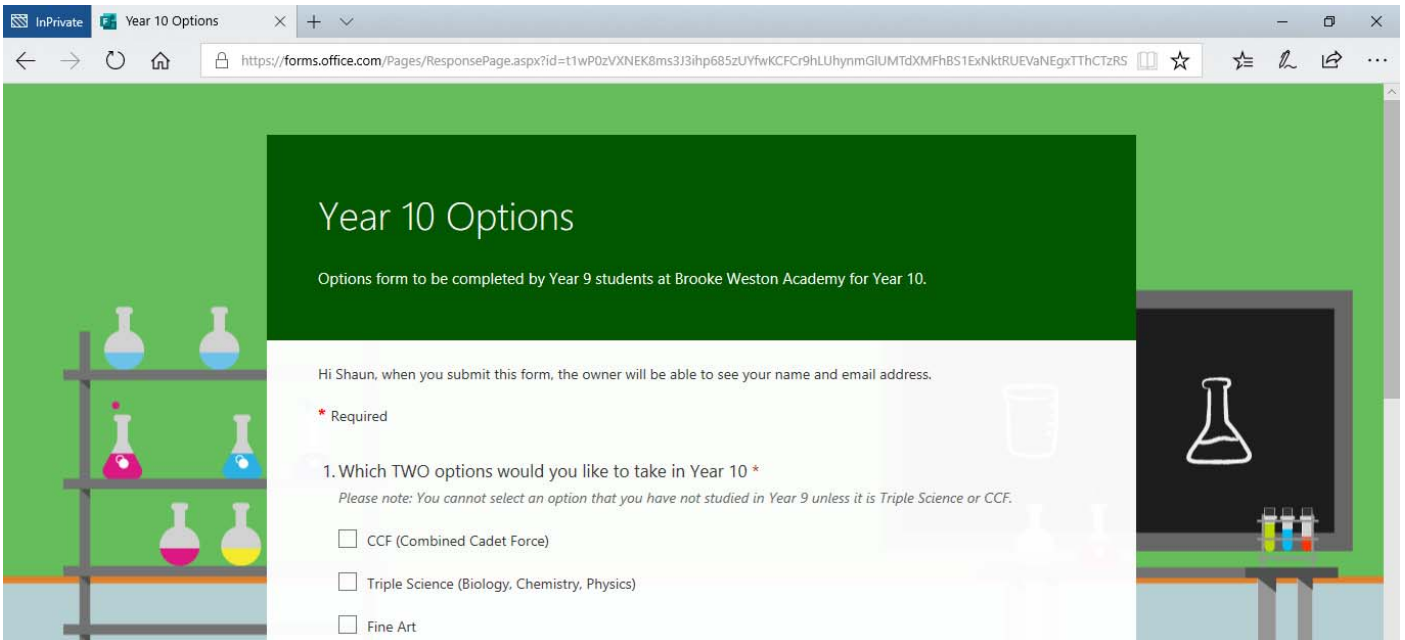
InPrivate Year 10 Options

https://forms.office.com/Pages/ResponsePage.aspx?id=t1wP0zVXNEK8ms3J3ihp685zUYfwKCFCr9hLUhynmGlUMTdXMFhBS1ExNktRUEVaNEgxTThCTzRS

Year 10 Options

Options form to be completed by Year 9 students at Brooke Weston Academy for Year 10.

Hi Shaun, when you submit this form, the owner will be able to see your name and email address.

* Required

1. Which TWO options would you like to take in Year 10 *

Please note: You cannot select an option that you have not studied in Year 9 unless it is Triple Science or CCF.

CCF (Combined Cadet Force)

Triple Science (Biology, Chemistry, Physics)

Fine Art